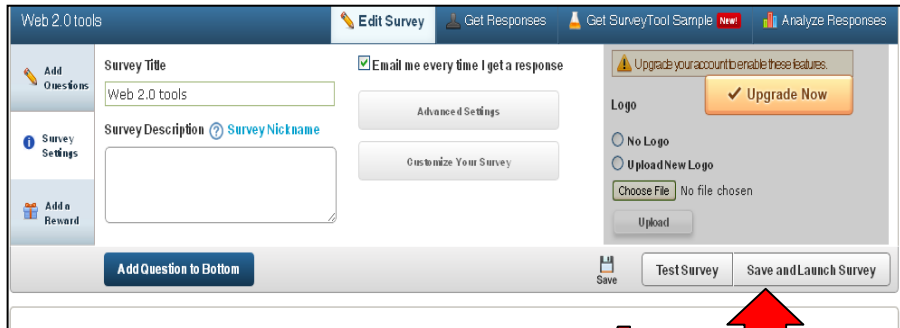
Web 2.0 tools

Edit Survey

Get Responses

Get SurveyTool Sample New!

Analyze Responses

Add Questions

Survey Settings

Add a Reward

Survey Title

Web 2.0 tools

Survey Description ? Survey Nickname

Email me every time I get a response

Advanced Settings

Customize Your Survey

Upgrade your account to enable these features.

Logo

✓ Upgrade Now

No Logo

Upload New Logo

Choose File No file chosen

Upload

Add Question to Bottom

Save

Test Survey

Save and Launch Survey